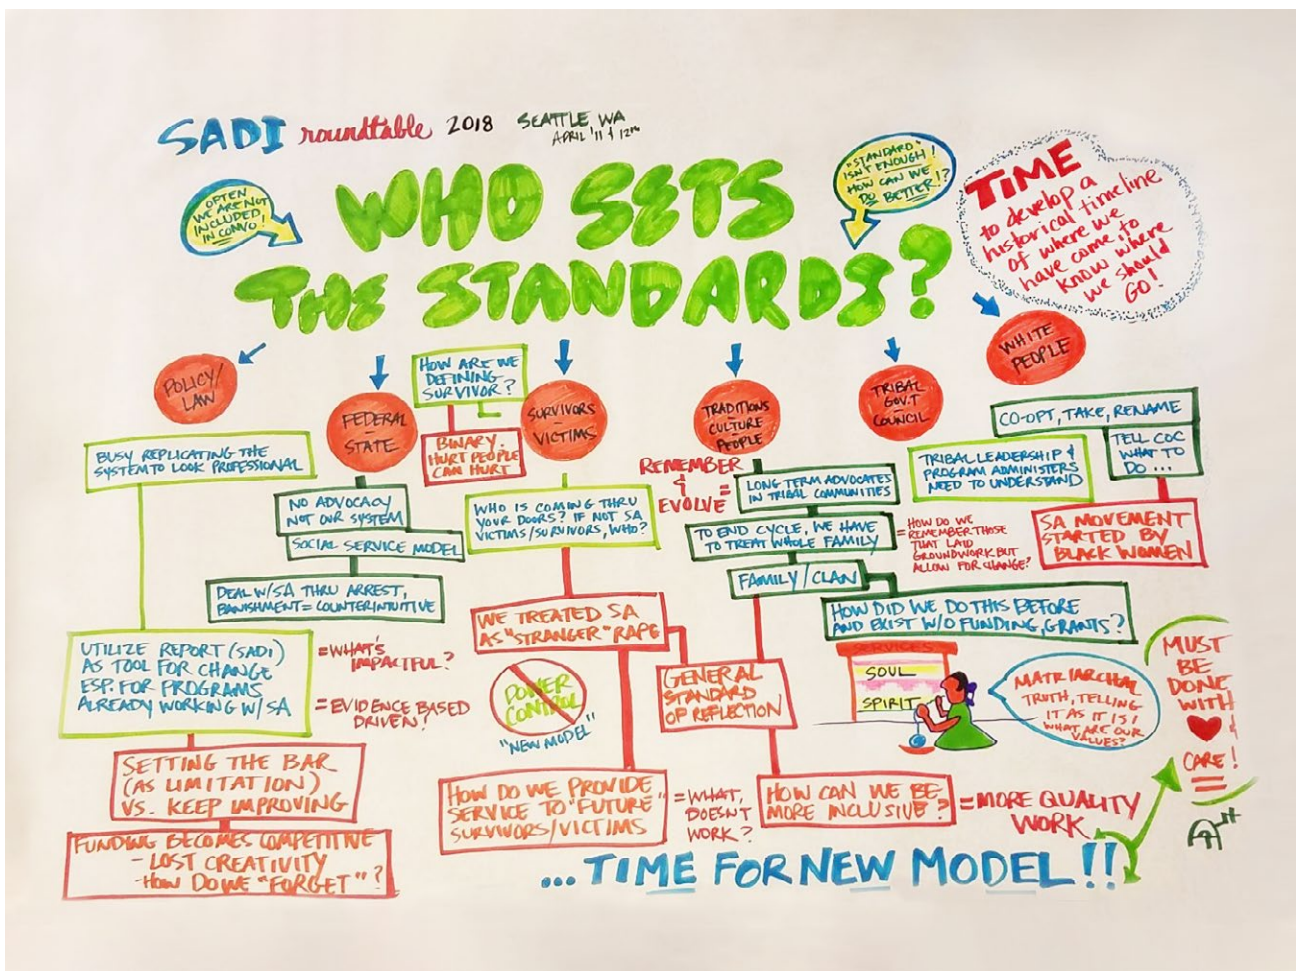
SADI roundtable 2018 SEATTLE, WA APRIL 11 & 12TH

OFTEN WE ARE NOT INCLUDED IN CONVO!

WHO SETS THE STANDARDS?

"STANDARD" ISN'T ENOUGH! HOW CAN WE DO BETTER?!

TIME to develop a historical timeline of where we have come to know where we should GO!

POLICY/ LAW

FEDERAL STATE

HOW ARE WE DEFINING SURVIVOR?

SURVIVORS - VICTIMS

TRADITIONS CULTURE PEOPLE

TRIBAL GOV'T COUNCIL

WHITE PEOPLE

BINARY. HURT PEOPLE CAN HURT

CO-OPT, TAKE, RENAME

TELL COC WHAT TO DO...

BUSY REPLICATING THE SYSTEM TO LOOK PROFESSIONAL

REMEMBER & EVOLVE =

LONG TERM ADVOCATES IN TRIBAL COMMUNITIES

TRIBAL LEADERSHIP & PROGRAM ADMINISTERS NEED TO UNDERSTAND

NO ADVOCACY NOT OUR SYSTEM

SOCIAL SERVICE MODEL

WHO IS COMING THRU YOUR DOORS? IF NOT SA VICTIMS/SURVIVORS, WHO?

TO END CYCLE, WE HAVE TO TREAT WHOLE FAMILY

= HOW DO WE REMEMBER THOSE THAT LAID GROUNDWORK BUT ALLOW FOR CHANGE?

SA MOVEMENT STARTED BY BLACK WOMEN

FAMILY/CLAN

DEAL W/SA THRU ARREST, BANISHMENT = COUNTERINTUITIVE

HOW DID WE DO THIS BEFORE AND EXIST W/O FUNDING, GRANTS?

WE TREATED SA AS "STRANGER" RAPE

UTILIZE REPORT (SADI) AS TOOL FOR CHANGE ESP. FOR PROGRAMS ALREADY WORKING W/SA

= WHAT'S IMPACTFUL?

= EVIDENCE BASED DRIVEN!

POWER CONTROL

"NEW MODEL"

GENERAL STANDARD OF REFLECTION

SERVICES

SOUL

SPIRIT

MATRIARCHAL TRUTH, TELLING IT AS IT IS! WHAT ARE OUR VALUES?

MUST BE DONE WITH ♥ & CARE!

SETTING THE BAR (AS LIMITATION) VS. KEEP IMPROVING

HOW DO WE PROVIDE SERVICE TO "FUTURE" SURVIVORS/VICTIMS

= WHAT DOESN'T WORK?

HOW CAN WE BE MORE INCLUSIVE?

= MORE QUALITY WORK

FUNDING BECOMES COMPETITIVE - LOST CREATIVITY - HOW DO WE "FORGET"?

...TIME FOR NEW MODEL!!

A